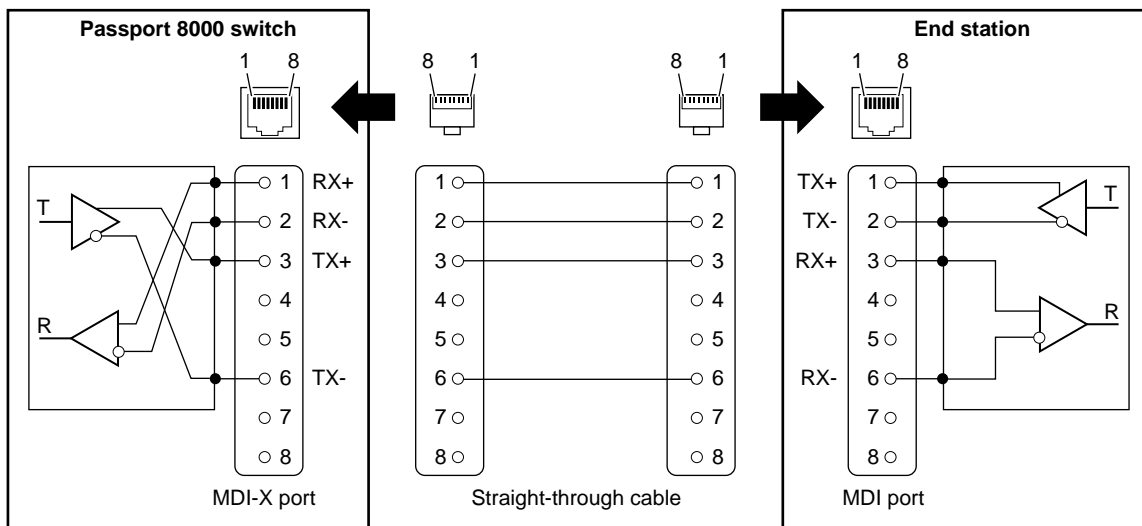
Passport 8000 switch

1 8

T

R

1 RX+
2 RX-
3 TX+
4
5
6 TX-
7
8

MDI-X port

8 1

8 1

1 1
2 2
3 3
4 4
5 5
6 6
7 7
8 8

Straight-through cable

End station

1 8

TX+ 1
TX- 2
RX+ 3
4
5
RX- 6
7
8

T

R

MDI port